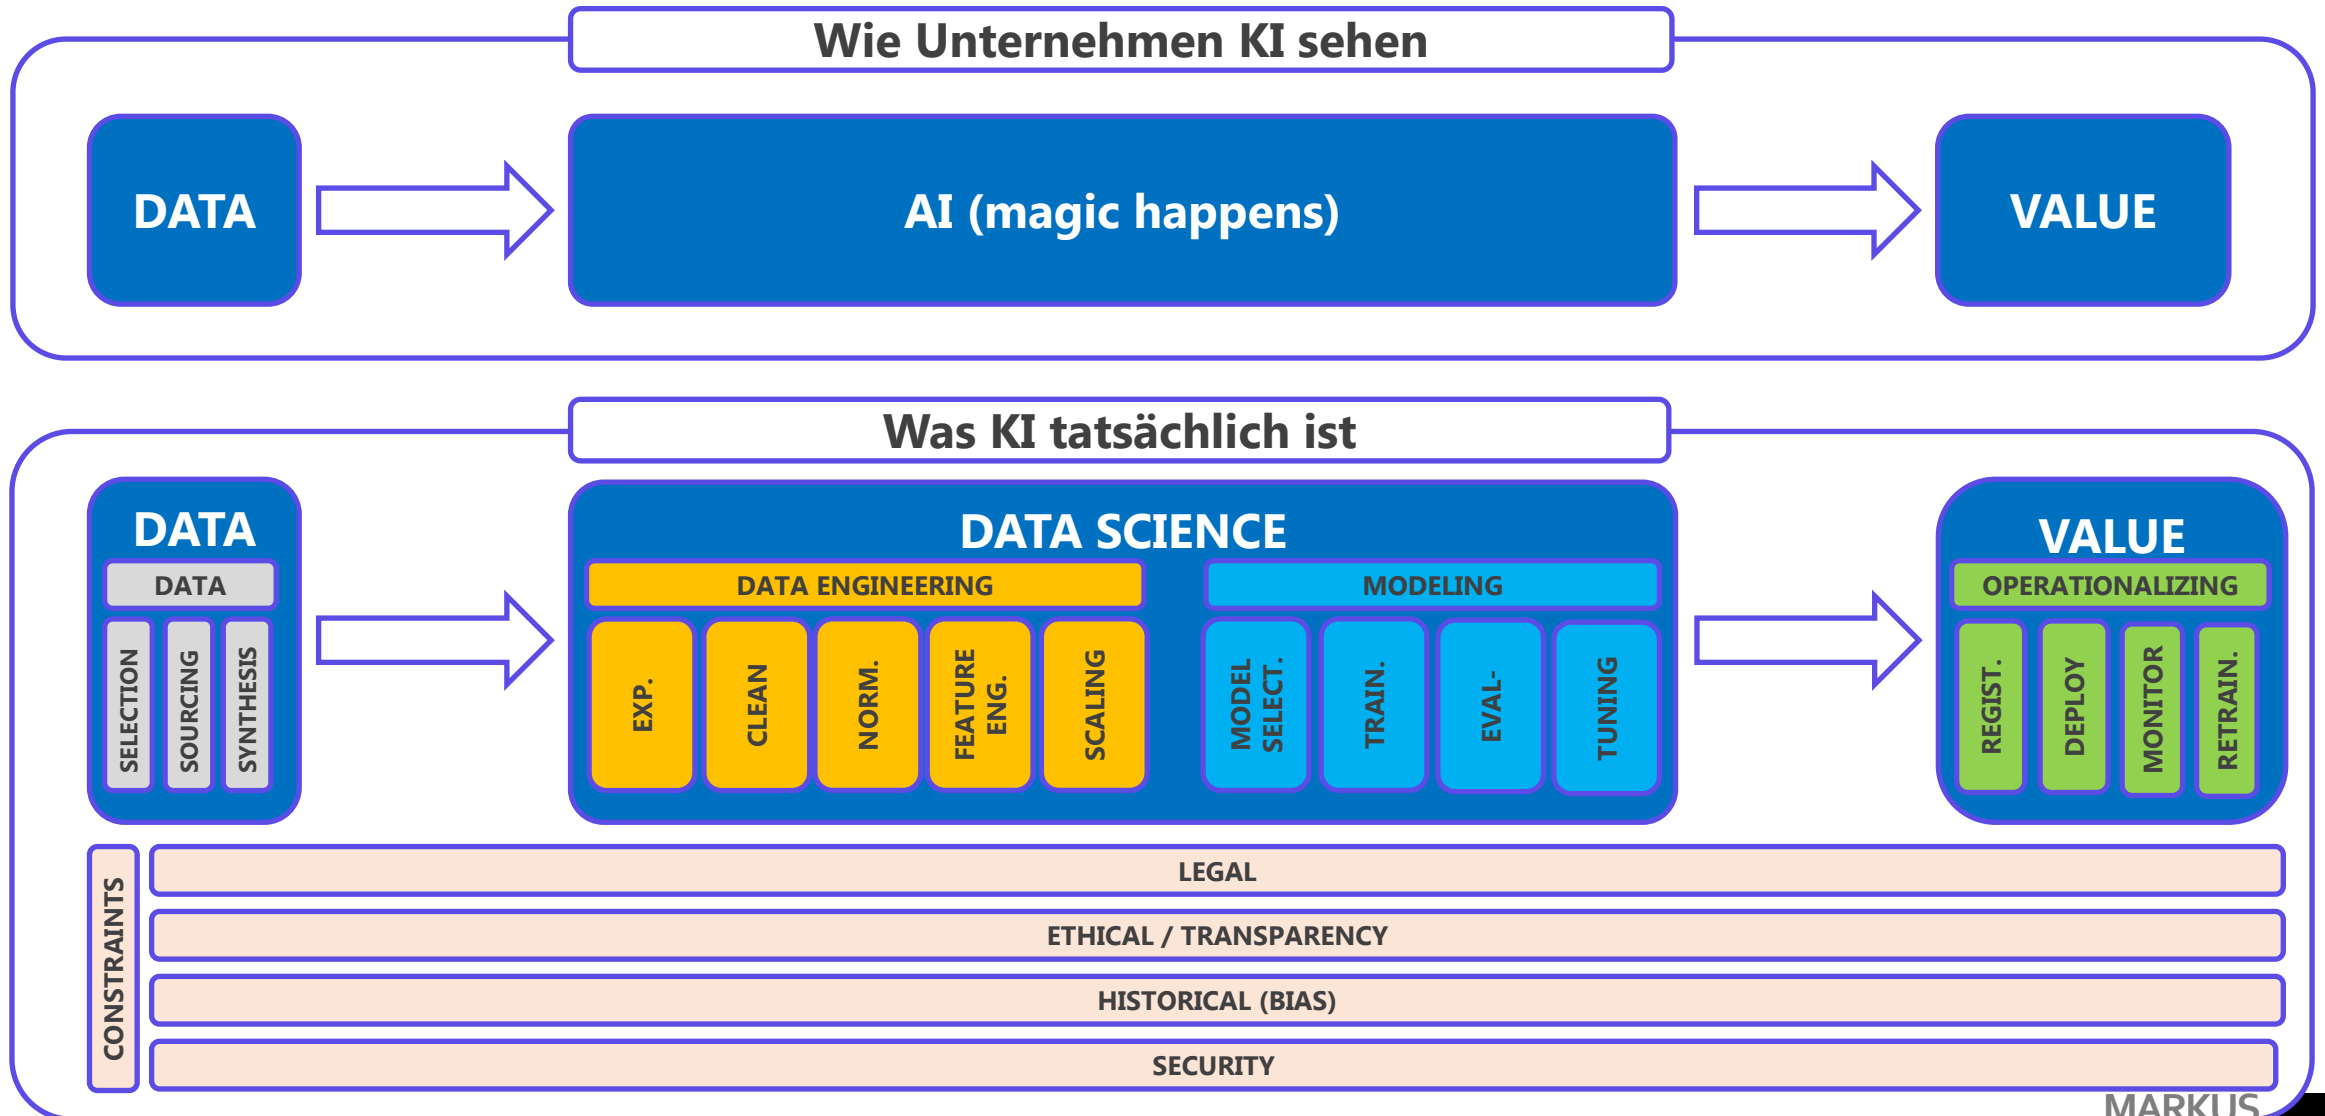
Wie Unternehmen KI sehen

DATA

AI (magic happens)

VALUE

Was KI tatsächlich ist

DATA

DATA

SELECTION

SOURCING

SYNTHESIS

DATA SCIENCE

DATA ENGINEERING

EXP.

CLEAN

NORM.

FEATURE ENG.

SCALING

MODELING

MODEL SELECT.

TRAIN.

EVAL-

TUNING

VALUE

OPERATIONALIZING

REGIST.

DEPLOY

MONITOR

RETRAIN.

CONSTRAINTS

LEGAL

ETHICAL / TRANSPARENCY

HISTORICAL (BIAS)

SECURITY

MARKUS